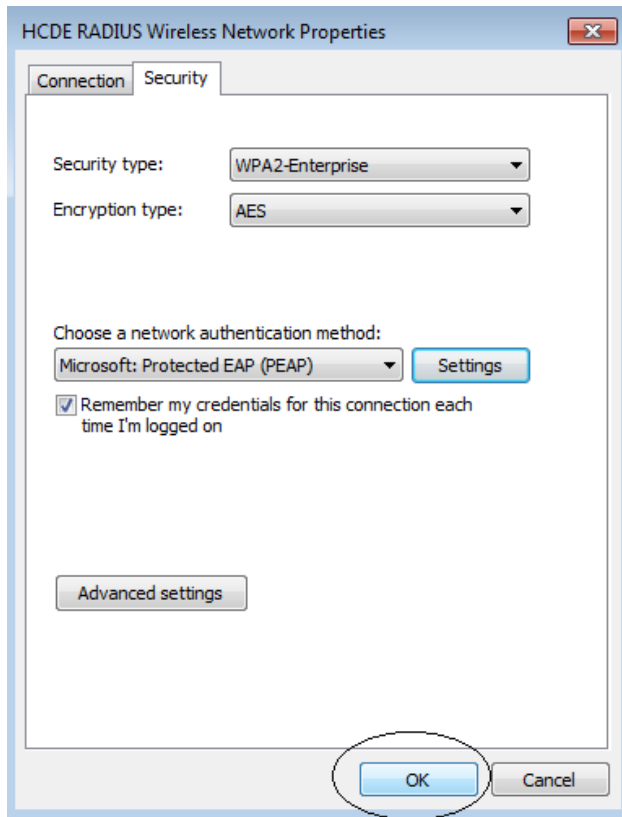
HCDE RADIUS Wireless Network Properties

Connection Security

Security type: WPA2-Enterprise

Encryption type: AES

Choose a network authentication method:

Microsoft: Protected EAP (PEAP) Settings

Remember my credentials for this connection each time I'm logged on

Advanced settings

OK Cancel